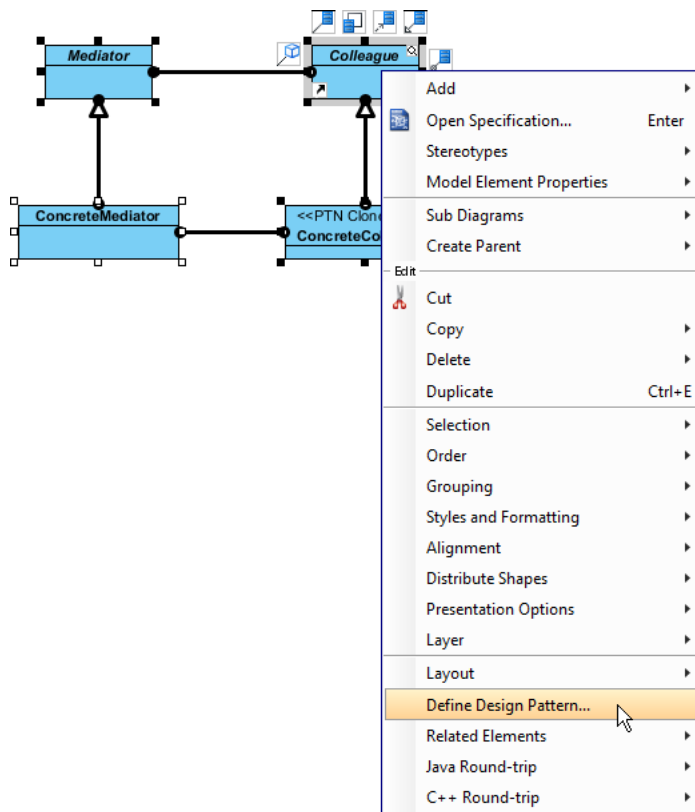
Mediator

Colleague

ConcreteMediator

<<PTN Clone

ConcreteCo

Add
Open Specification... Enter
Stereotypes
Model Element Properties
Sub Diagrams
Create Parent
Edit
Cut
Copy
Delete
Duplicate Ctrl+E
Selection
Order
Grouping
Styles and Formatting
Alignment
Distribute Shapes
Presentation Options
Layer
Layout
Define Design Pattern...
Related Elements
Java Round-trip
C++ Round-trip